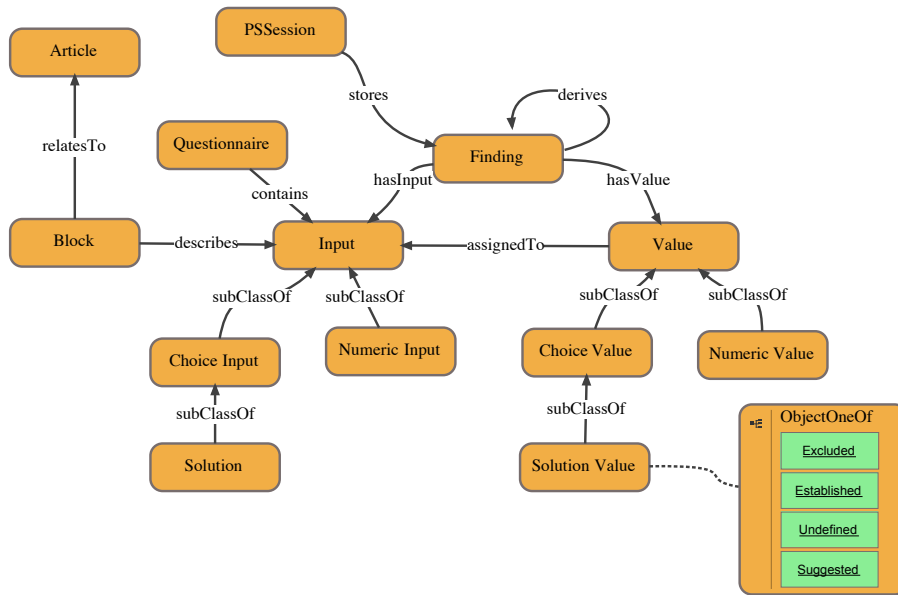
PSSession

Article

stores

derives

relatesTo

Questionnaire

Finding

hasInput

hasValue

contains

Block

describes

Input

assignedTo

Value

subClassOf

subClassOf

subClassOf

subClassOf

Choice Input

Numeric Input

Choice Value

Numeric Value

subClassOf

subClassOf

Solution

Solution Value

ObjectOneOf

Excluded

Established

Undefined

Suggested